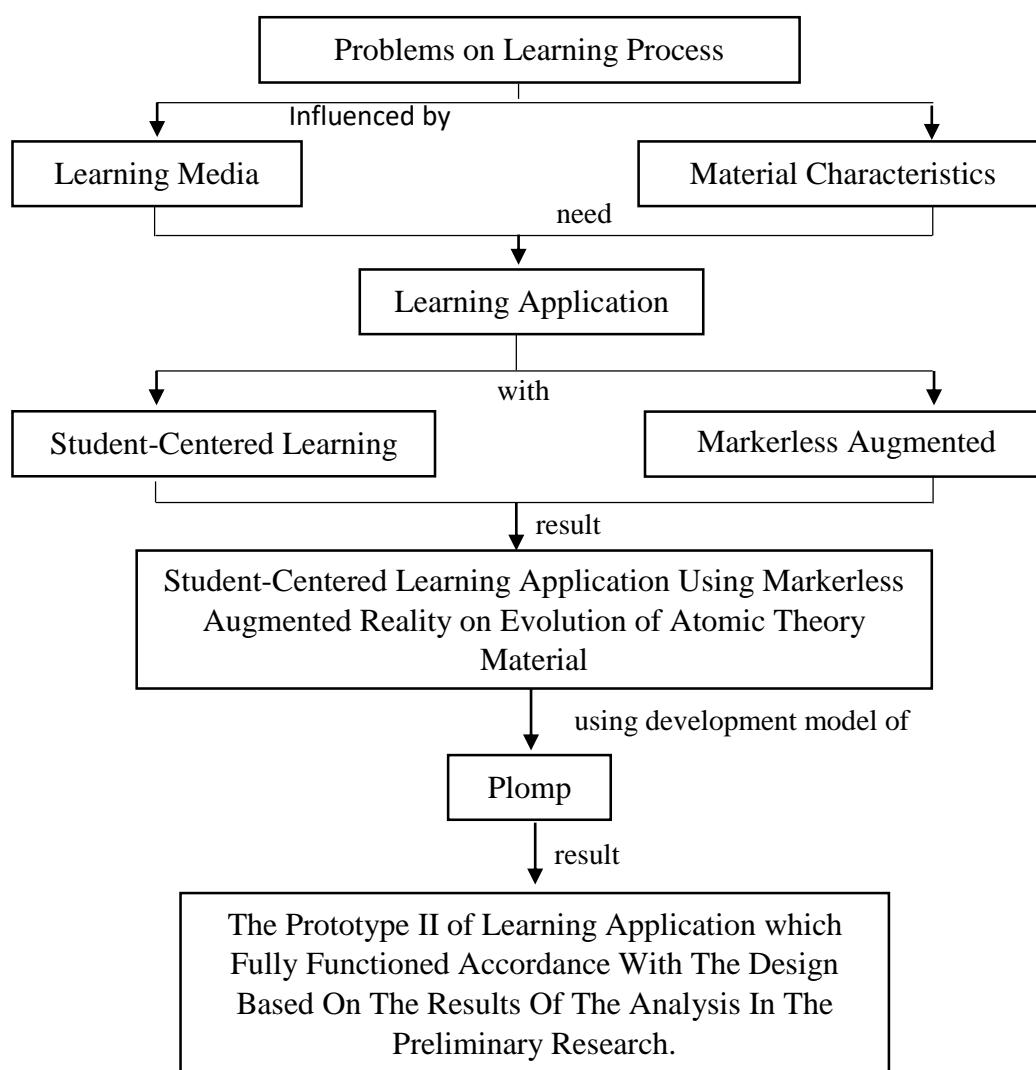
Problems on Learning Process

Influenced by

Learning Media

Material Characteristics

need

Learning Application

with

Student-Centered Learning

Markerless Augmented

result

Student-Centered Learning Application Using Markerless Augmented Reality on Evolution of Atomic Theory Material

using development model of

Plomp

result

The Prototype II of Learning Application which Fully Functioned Accordance With The Design Based On The Results Of The Analysis In The Preliminary Research.